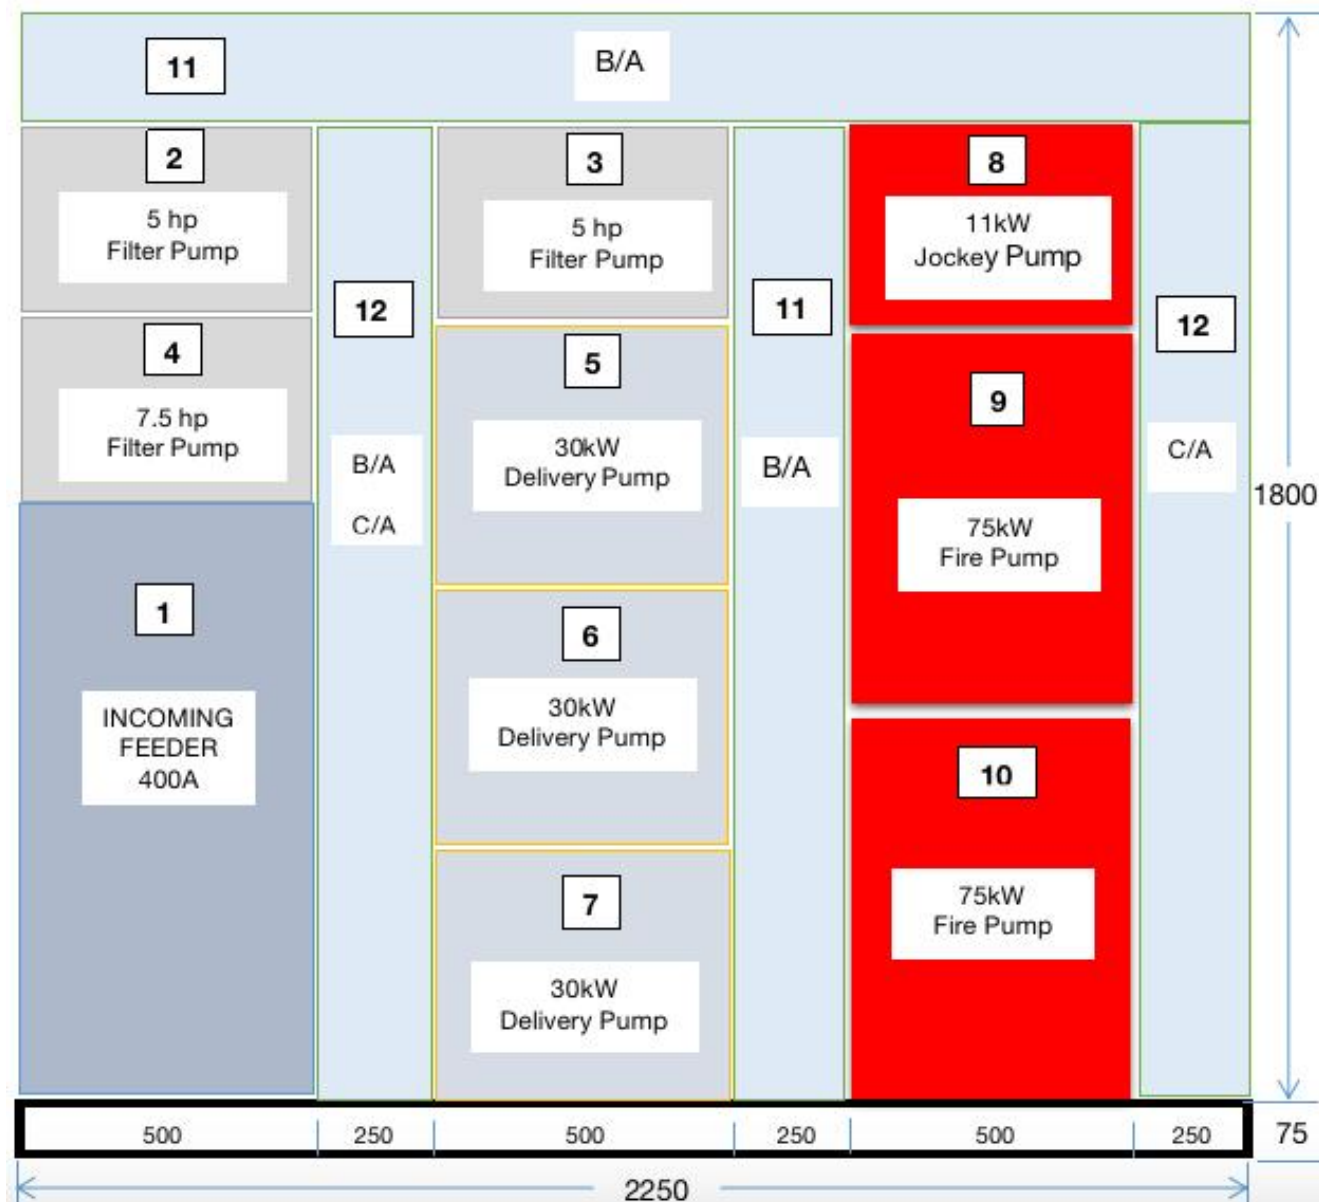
11

B/A

2

5 hp
Filter Pump

4

7.5 hp
Filter Pump

1

INCOMING
FEEDER
400A

12

B/A

C/A

3

5 hp
Filter Pump

5

30kW
Delivery Pump

6

30kW
Delivery Pump

7

30kW
Delivery Pump

11

B/A

8

11kW
Jockey Pump

9

75kW
Fire Pump

10

75kW
Fire Pump

12

C/A

1800

| 500 | 250 | 500 | 250 | 500 | 250 |
|---|---|---|---|---|---|

75

2250